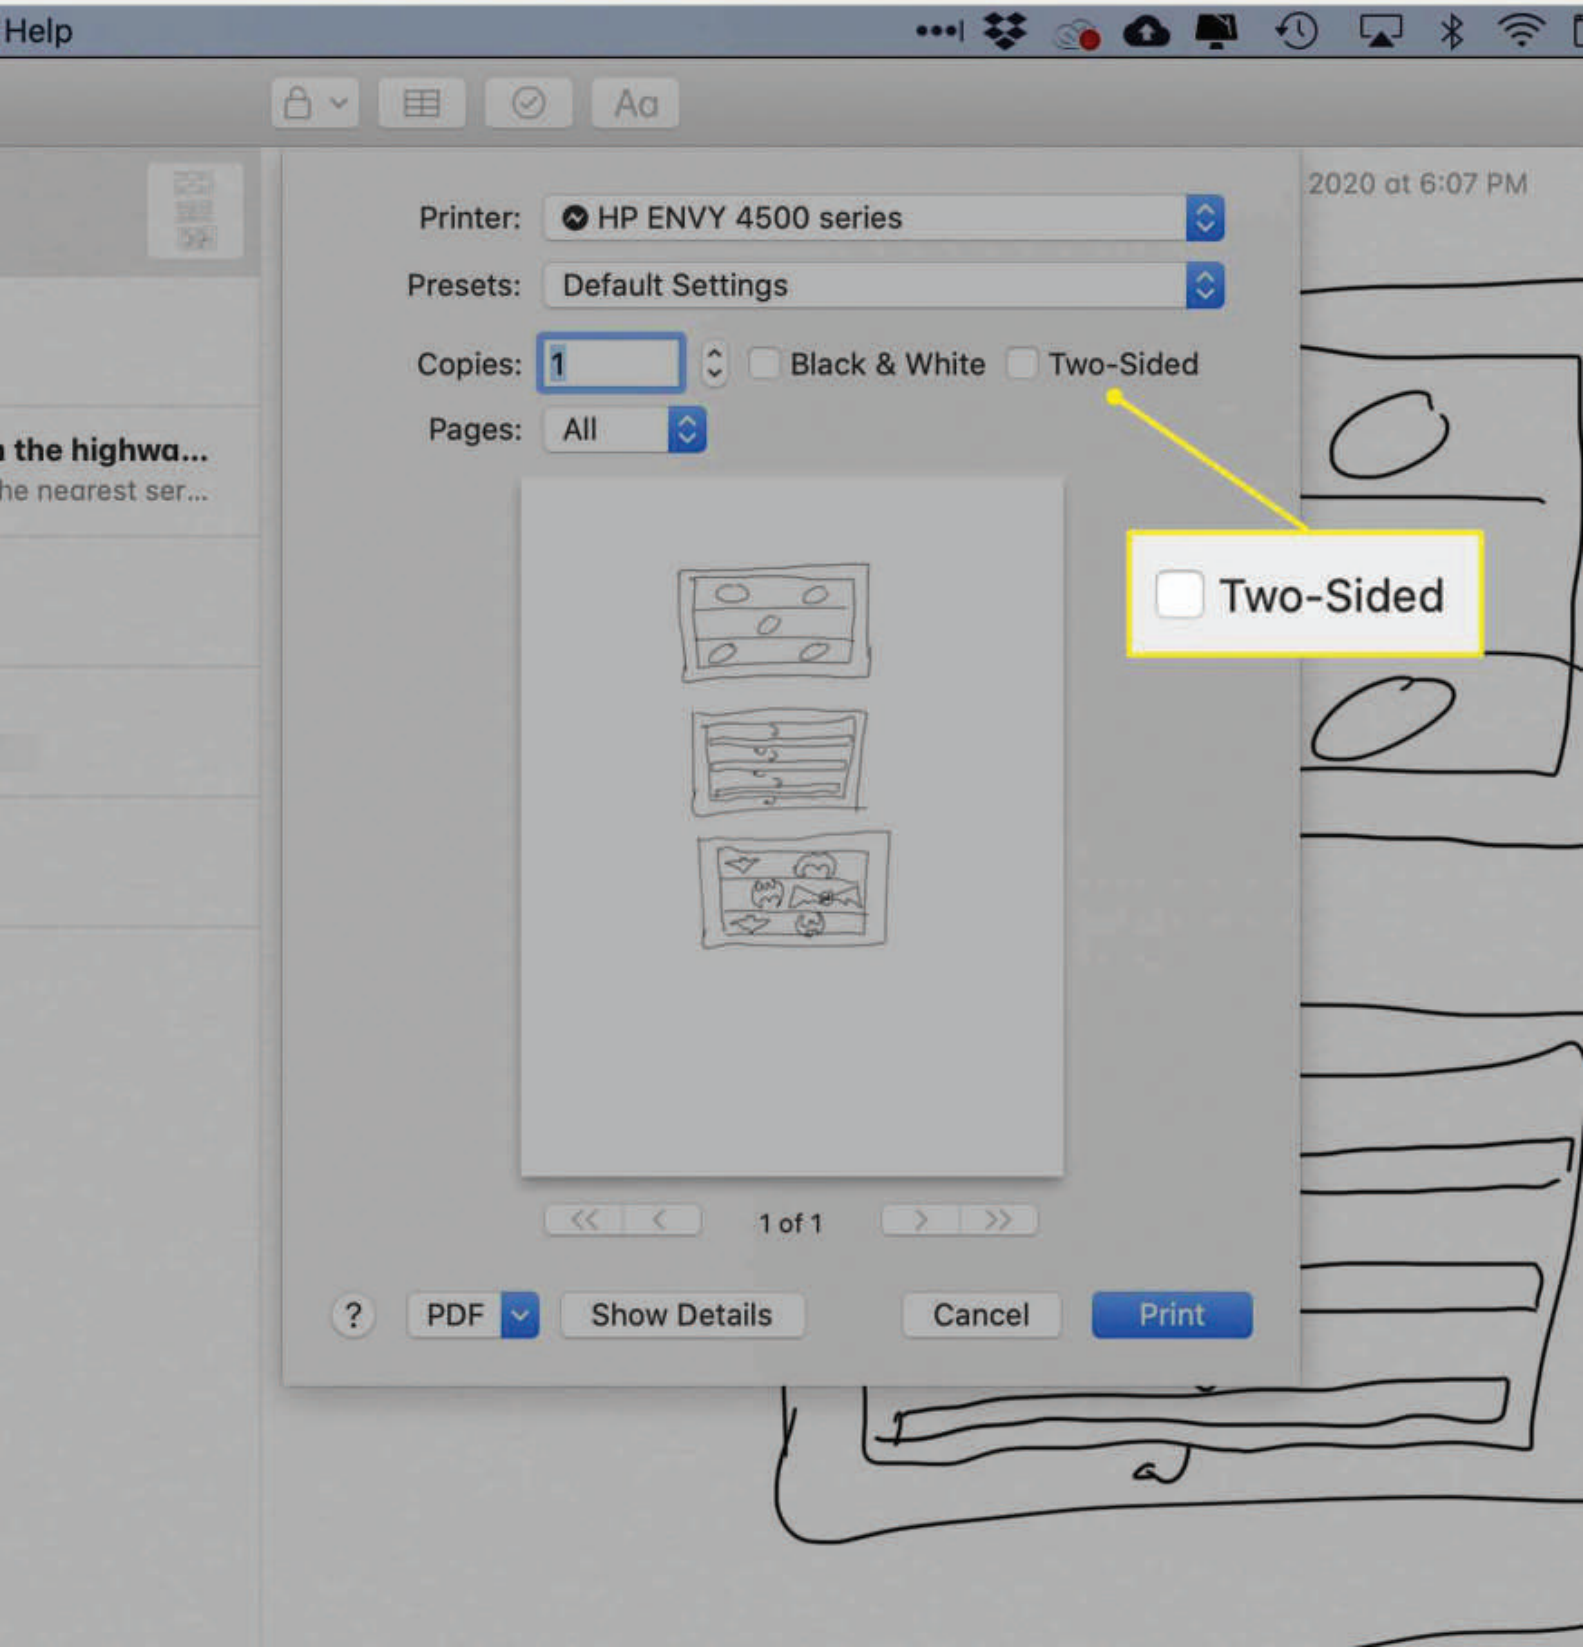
Help

Aa

2020 at 6:07 PM

n the highwa...
he nearest ser...

Printer: HP ENVY 4500 series

Presets: Default Settings

Copies: 1 Black & White Two-Sided

Pages: All

Two-Sided

1 of 1

? PDF Show Details Cancel Print